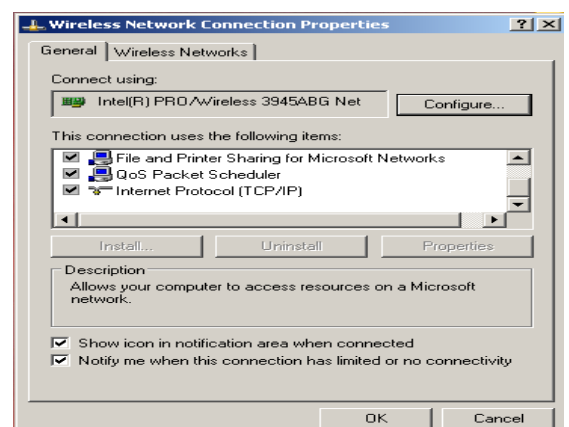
Wireless Network Connection Properties ? X

General | Wireless Networks

Connect using:

Intel(R) PRO/Wireless 3945ABG Net

Configure...

This connection uses the following items:

File and Printer Sharing for Microsoft Networks
QoS Packet Scheduler
Internet Protocol (TCP/IP)

Install... | Uninstall | Properties

Description

Allows your computer to access resources on a Microsoft network.

Show icon in notification area when connected
Notify me when this connection has limited or no connectivity

OK | Cancel